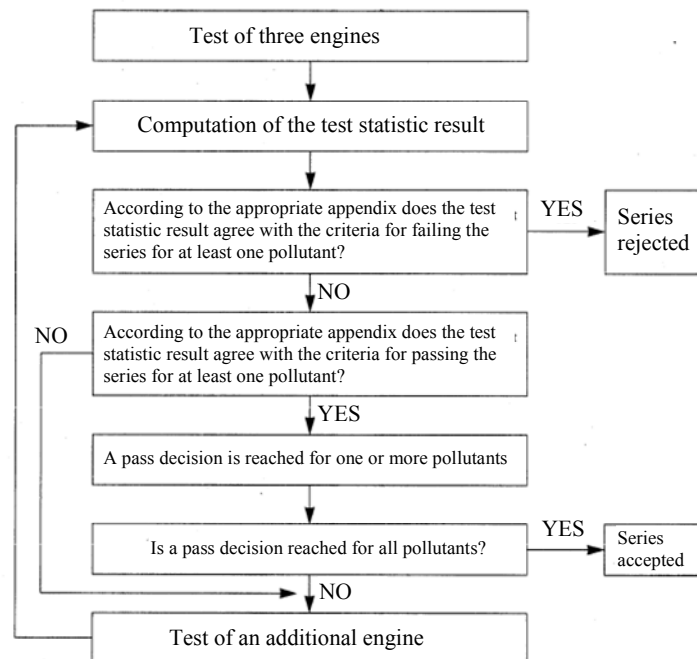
Test of three engines

Computation of the test statistic result

According to the appropriate appendix does the test statistic result agree with the criteria for failing the series for at least one pollutant?

YES

Series rejected

NO

NO

According to the appropriate appendix does the test statistic result agree with the criteria for passing the series for at least one pollutant?

YES

A pass decision is reached for one or more pollutants

Is a pass decision reached for all pollutants?

YES

Series accepted

NO

Test of an additional engine